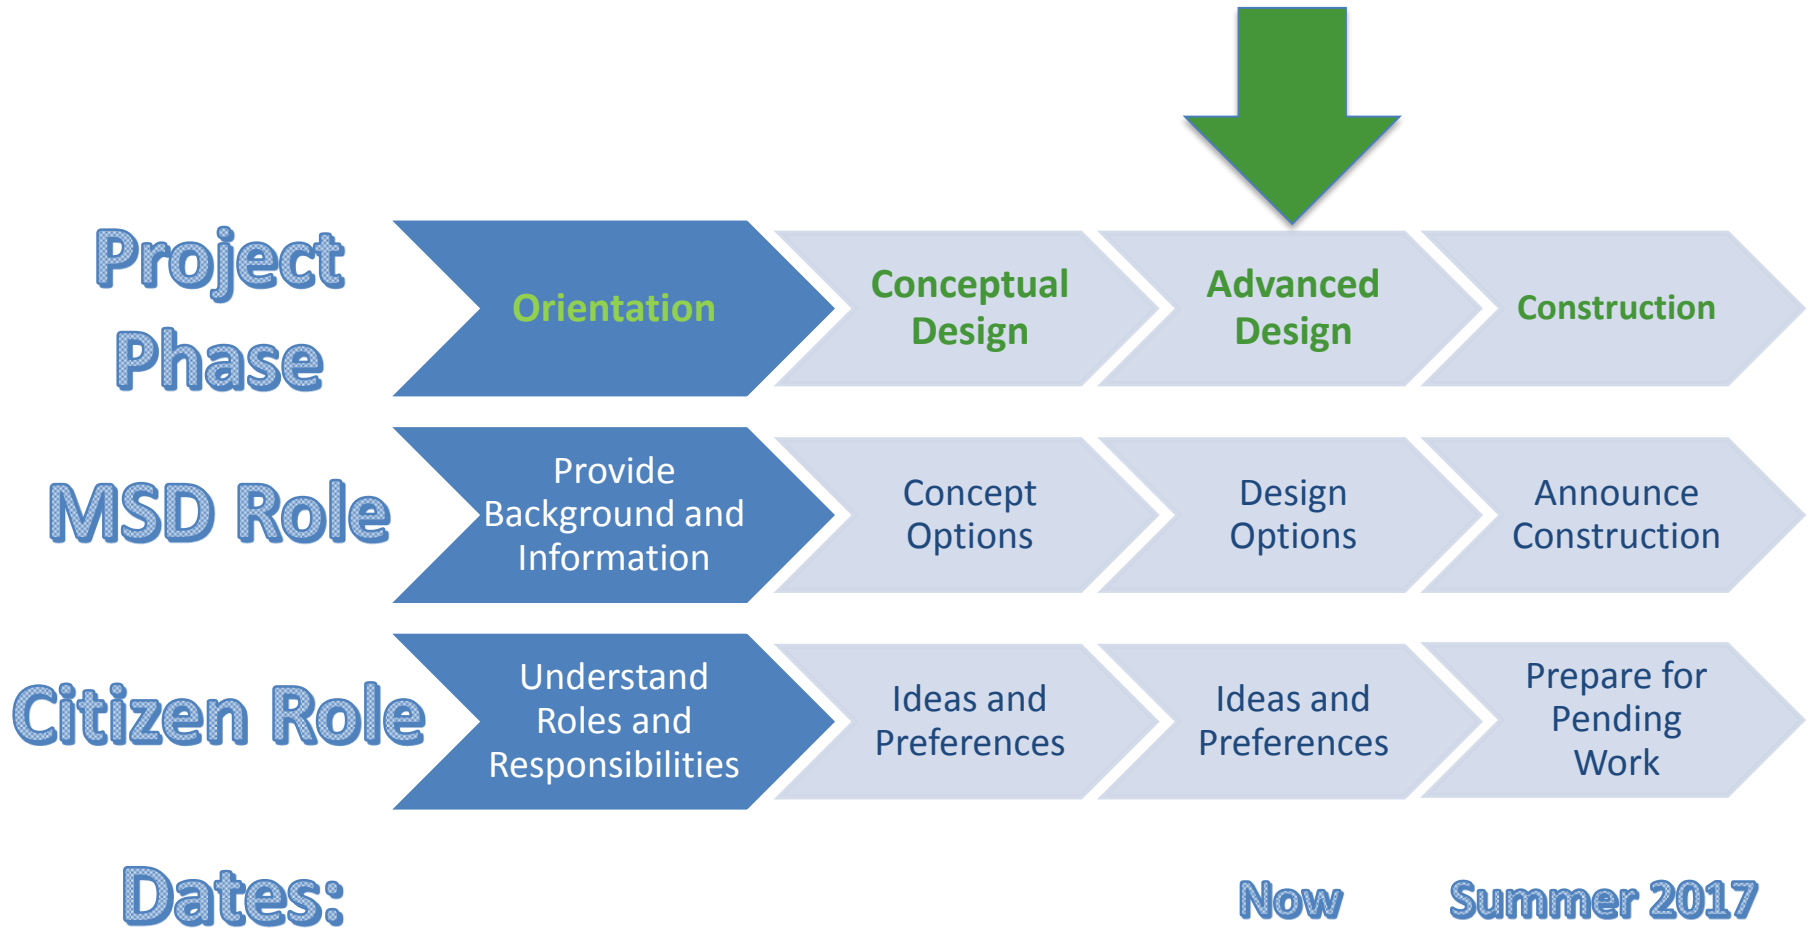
Project Phase

Orientation

Conceptual Design

Advanced Design

Construction

MSD Role

Provide Background and Information

Concept Options

Design Options

Announce Construction

Citizen Role

Understand Roles and Responsibilities

Ideas and Preferences

Ideas and Preferences

Prepare for Pending Work

Dates:

Now

Summer 2017